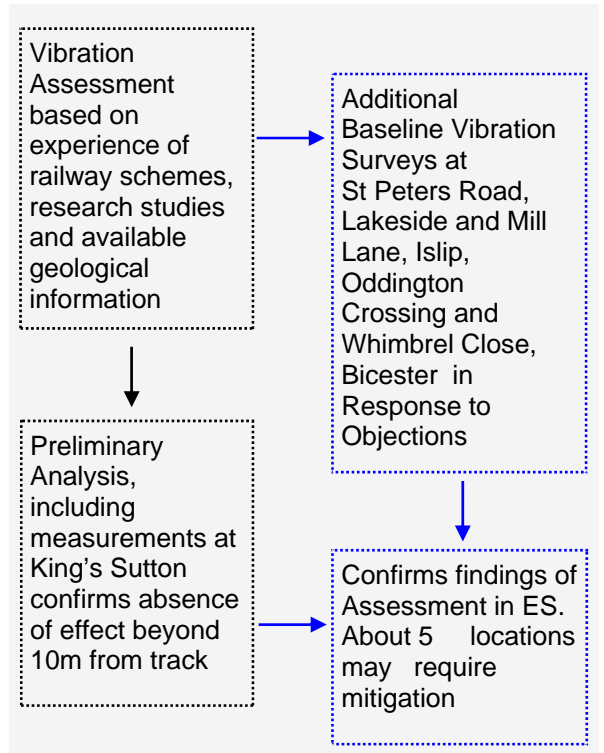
Vibration Assessment based on experience of railway schemes, research studies and available geological information

Additional Baseline Vibration Surveys at St Peters Road, Lakeside and Mill Lane, Islip, Oddington Crossing and Whimbrel Close, Bicester in Response to Objections

Preliminary Analysis, including measurements at King's Sutton confirms absence of effect beyond 10m from track

Confirms findings of Assessment in ES. About 5 locations may require mitigation